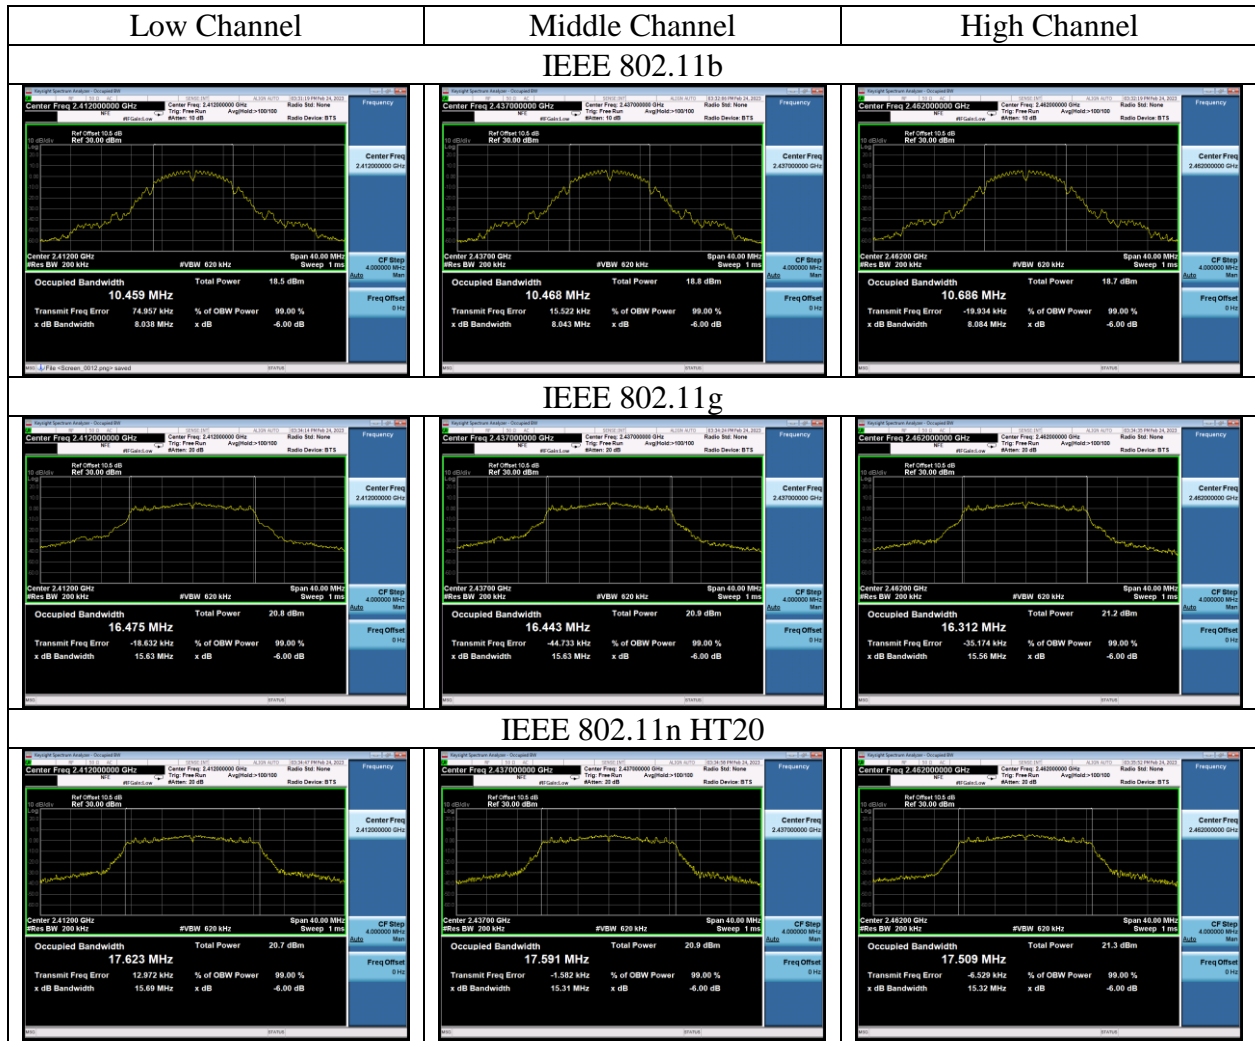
| Low Channel | Middle Channel | High Channel |
|---|---|---|
| IEEE 802.11b | | |
| Center Freq 2.412000000 GHz<br>Ref Offset 10.5 dB<br>Ref 30.00 dBm<br>Center 2.41200 GHz<br>#Res BW 200 kHz<br>#VBW 620 kHz<br>Span 40.00 MHz<br>Sweep 1 ms<br>Occupied Bandwidth<br>Total Power 18.5 dBm<br>10.459 MHz<br>Transmit Freq Error 74.957 kHz<br>% of OBW Power 99.00 %<br>x dB Bandwidth 8.038 MHz<br>x dB -6.00 dB<br>Frequency<br>Center Freq 2.412000000 GHz<br>CF Step 4.000000 MHz<br>Freq Offset 0 Hz<br>File <Screen_0012.png> saved | Center Freq 2.437000000 GHz<br>Ref Offset 10.5 dB<br>Ref 30.00 dBm<br>Center 2.43700 GHz<br>#Res BW 200 kHz<br>#VBW 620 kHz<br>Span 40.00 MHz<br>Sweep 1 ms<br>Occupied Bandwidth<br>Total Power 18.8 dBm<br>10.468 MHz<br>Transmit Freq Error 15.522 kHz<br>% of OBW Power 99.00 %<br>x dB Bandwidth 8.043 MHz<br>x dB -6.00 dB<br>Frequency<br>Center Freq 2.437000000 GHz<br>CF Step 4.000000 MHz<br>Freq Offset 0 Hz | Center Freq 2.462000000 GHz<br>Ref Offset 10.5 dB<br>Ref 30.00 dBm<br>Center 2.46200 GHz<br>#Res BW 200 kHz<br>#VBW 620 kHz<br>Span 40.00 MHz<br>Sweep 1 ms<br>Occupied Bandwidth<br>Total Power 18.7 dBm<br>10.686 MHz<br>Transmit Freq Error -19.934 kHz<br>% of OBW Power 99.00 %<br>x dB Bandwidth 8.084 MHz<br>x dB -6.00 dB<br>Frequency<br>Center Freq 2.462000000 GHz<br>CF Step 4.000000 MHz<br>Freq Offset 0 Hz |
| IEEE 802.11g | | |
| Center Freq 2.412000000 GHz<br>Ref Offset 10.5 dB<br>Ref 30.00 dBm<br>Center 2.41200 GHz<br>#Res BW 200 kHz<br>#VBW 620 kHz<br>Span 40.00 MHz<br>Sweep 1 ms<br>Occupied Bandwidth<br>Total Power 20.8 dBm<br>16.475 MHz<br>Transmit Freq Error -18.632 kHz<br>% of OBW Power 99.00 %<br>x dB Bandwidth 15.63 MHz<br>x dB -6.00 dB<br>Frequency<br>Center Freq 2.412000000 GHz<br>CF Step 4.000000 MHz<br>Freq Offset 0 Hz | Center Freq 2.437000000 GHz<br>Ref Offset 10.5 dB<br>Ref 30.00 dBm<br>Center 2.43700 GHz<br>#Res BW 200 kHz<br>#VBW 620 kHz<br>Span 40.00 MHz<br>Sweep 1 ms<br>Occupied Bandwidth<br>Total Power 20.9 dBm<br>16.443 MHz<br>Transmit Freq Error -44.733 kHz<br>% of OBW Power 99.00 %<br>x dB Bandwidth 15.63 MHz<br>x dB -6.00 dB<br>Frequency<br>Center Freq 2.437000000 GHz<br>CF Step 4.000000 MHz<br>Freq Offset 0 Hz | Center Freq 2.462000000 GHz<br>Ref Offset 10.5 dB<br>Ref 30.00 dBm<br>Center 2.46200 GHz<br>#Res BW 200 kHz<br>#VBW 620 kHz<br>Span 40.00 MHz<br>Sweep 1 ms<br>Occupied Bandwidth<br>Total Power 21.2 dBm<br>16.312 MHz<br>Transmit Freq Error -35.174 kHz<br>% of OBW Power 99.00 %<br>x dB Bandwidth 15.56 MHz<br>x dB -6.00 dB<br>Frequency<br>Center Freq 2.462000000 GHz<br>CF Step 4.000000 MHz<br>Freq Offset 0 Hz |
| IEEE 802.11n HT20 | | |
| Center Freq 2.412000000 GHz<br>Ref Offset 10.5 dB<br>Ref 30.00 dBm<br>Center 2.41200 GHz<br>#Res BW 200 kHz<br>#VBW 620 kHz<br>Span 40.00 MHz<br>Sweep 1 ms<br>Occupied Bandwidth<br>Total Power 20.7 dBm<br>17.623 MHz<br>Transmit Freq Error 12.972 kHz<br>% of OBW Power 99.00 %<br>x dB Bandwidth 15.69 MHz<br>x dB -6.00 dB<br>Frequency<br>Center Freq 2.412000000 GHz<br>CF Step 4.000000 MHz<br>Freq Offset 0 Hz | Center Freq 2.437000000 GHz<br>Ref Offset 10.5 dB<br>Ref 30.00 dBm<br>Center 2.43700 GHz<br>#Res BW 200 kHz<br>#VBW 620 kHz<br>Span 40.00 MHz<br>Sweep 1 ms<br>Occupied Bandwidth<br>Total Power 20.9 dBm<br>17.591 MHz<br>Transmit Freq Error -1.582 kHz<br>% of OBW Power 99.00 %<br>x dB Bandwidth 15.31 MHz<br>x dB -6.00 dB<br>Frequency<br>Center Freq 2.437000000 GHz<br>CF Step 4.000000 MHz<br>Freq Offset 0 Hz | Center Freq 2.462000000 GHz<br>Ref Offset 10.5 dB<br>Ref 30.00 dBm<br>Center 2.46200 GHz<br>#Res BW 200 kHz<br>#VBW 620 kHz<br>Span 40.00 MHz<br>Sweep 1 ms<br>Occupied Bandwidth<br>Total Power 21.3 dBm<br>17.509 MHz<br>Transmit Freq Error -6.529 kHz<br>% of OBW Power 99.00 %<br>x dB Bandwidth 15.32 MHz<br>x dB -6.00 dB<br>Frequency<br>Center Freq 2.462000000 GHz<br>CF Step 4.000000 MHz<br>Freq Offset 0 Hz |